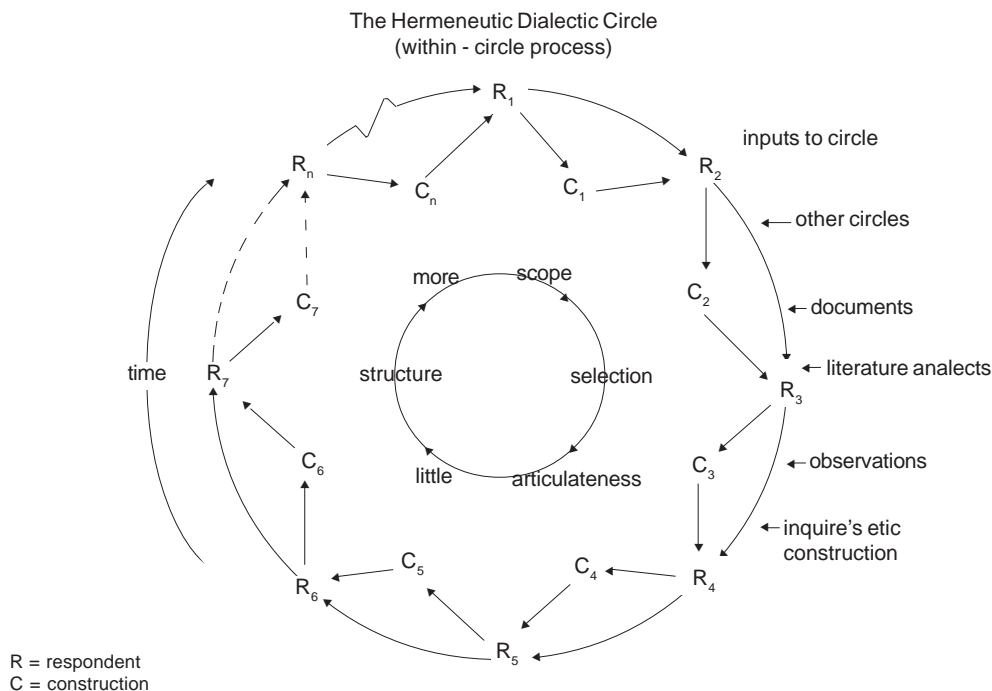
The Hermeneutic Dialectic Circle
(within - circle process)

$R_1$

$R_n$

$C_n$

$C_1$

$R_2$

inputs to circle

other circles

$C_2$

documents

$R_3$

literature analects

$C_3$

observations

inquire's etic construction

$R_4$

$C_4$

$R_5$

$C_5$

$R_6$

$C_6$

$R_7$

$C_7$

time

more

scope

structure

selection

little

articulateness

R = respondent
C = construction